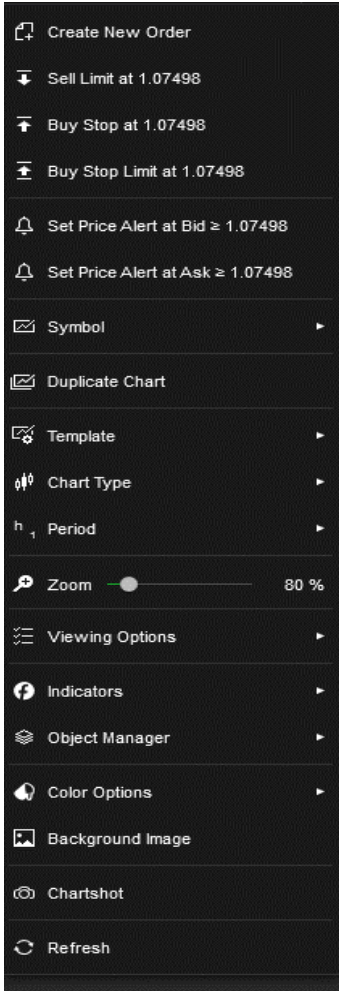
Create New Order

Sell Limit at 1.07498

Buy Stop at 1.07498

Buy Stop Limit at 1.07498

Set Price Alert at Bid ≥ 1.07498

Set Price Alert at Ask ≥ 1.07498

Symbol

Duplicate Chart

Template

Chart Type

h 1 Period

Zoom 80 %

Viewing Options

Indicators

Object Manager

Color Options

Background Image

Chartshot

Refresh